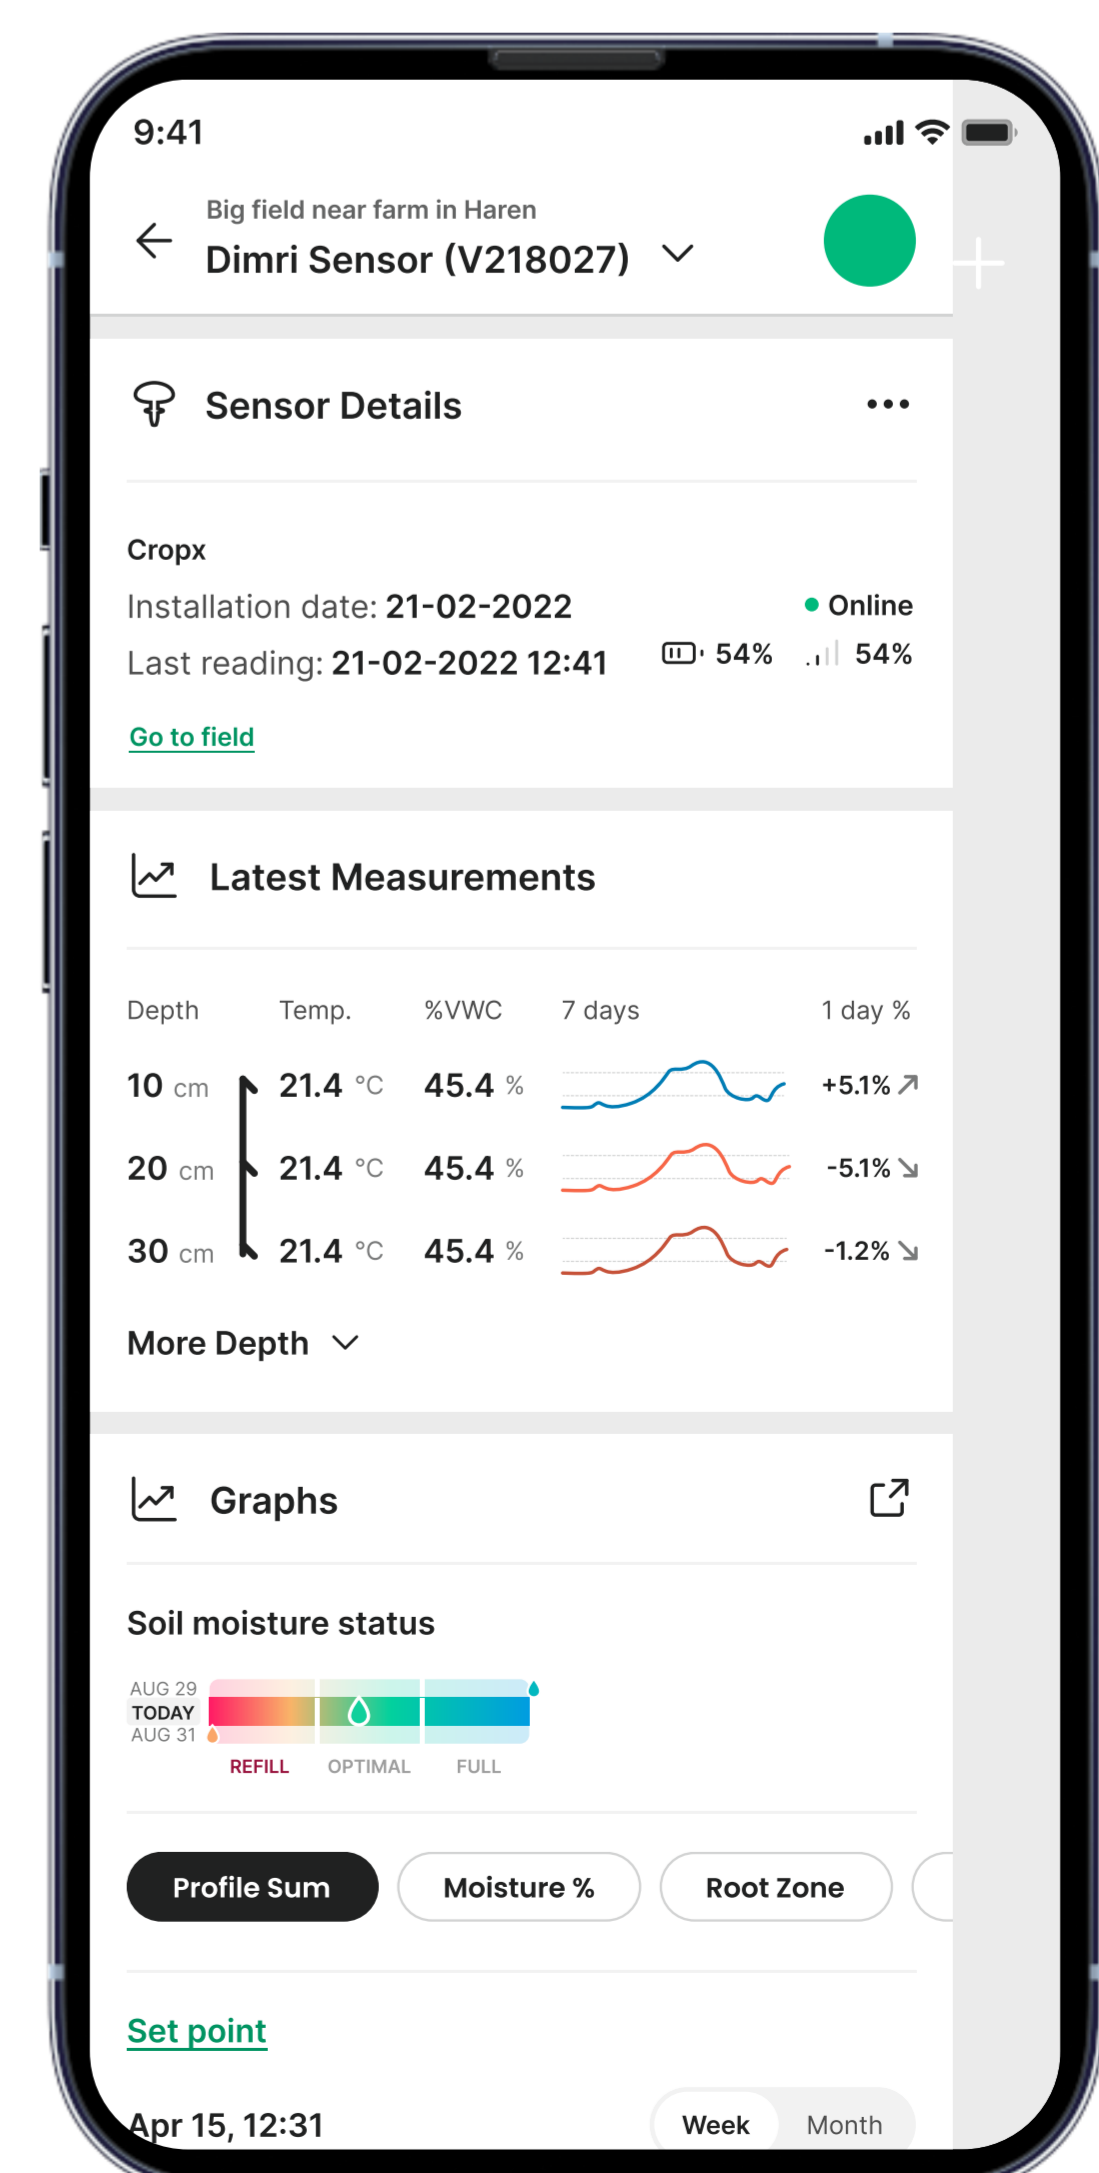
9:41

Big field near farm in Haren
Dimri Sensor (V218027)

Sensor Details

Cropx
Installation date: 21-02-2022
Last reading: 21-02-2022 12:41
Online
54% 54%

Go to field

Latest Measurements

| Depth | Temp. | %VWC | 7 days | 1 day % |
|---|---|---|---|---|
| 10 cm | 21.4 °C | 45.4 % | | +5.1% |
| 20 cm | 21.4 °C | 45.4 % | | -5.1% |
| 30 cm | 21.4 °C | 45.4 % | | -1.2% |

More Depth

Graphs

Soil moisture status

AUG 29
TODAY
AUG 31

REFILL OPTIMAL FULL

Profile Sum Moisture % Root Zone

Set point

Apr 15, 12:31

Week Month